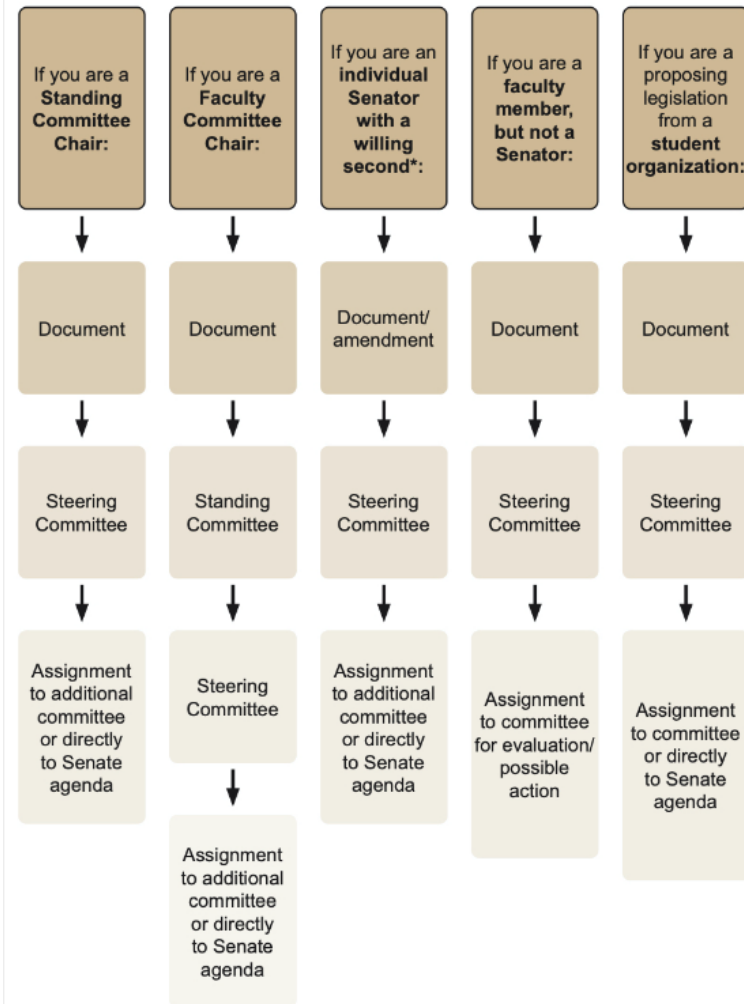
If you are a **Standing Committee Chair:**

Document

Steering Committee

Assignment to additional committee or directly to Senate agenda

If you are a **Faculty Committee Chair:**

Document

Standing Committee

Steering Committee

Assignment to additional committee or directly to Senate agenda

If you are an **individual Senator with a willing second*:**

Document/ amendment

Steering Committee

Assignment to additional committee or directly to Senate agenda

If you are a **faculty member, but not a Senator:**

Document

Steering Committee

Assignment to committee for evaluation/ possible action

If you are a proposing legislation from a **student organization:**

Document

Steering Committee

Assignment to committee or directly to Senate agenda